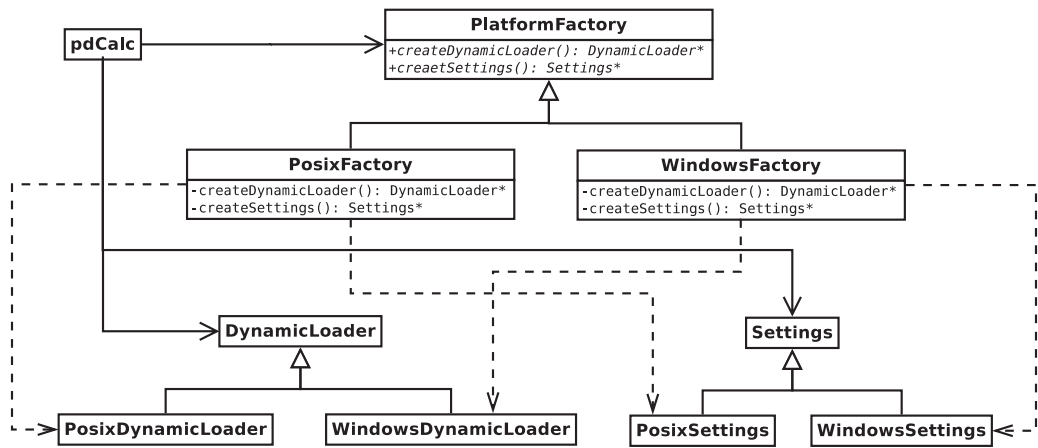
PlatformFactory

+createDynamicLoader(): DynamicLoader*
+creaetSettings(): Settings*

pdCalc

PosixFactory

-createDynamicLoader(): DynamicLoader*
-createSettings(): Settings*

WindowsFactory

-createDynamicLoader(): DynamicLoader*
-createSettings(): Settings*

DynamicLoader

Settings

PosixDynamicLoader

WindowsDynamicLoader

PosixSettings

WindowsSettings